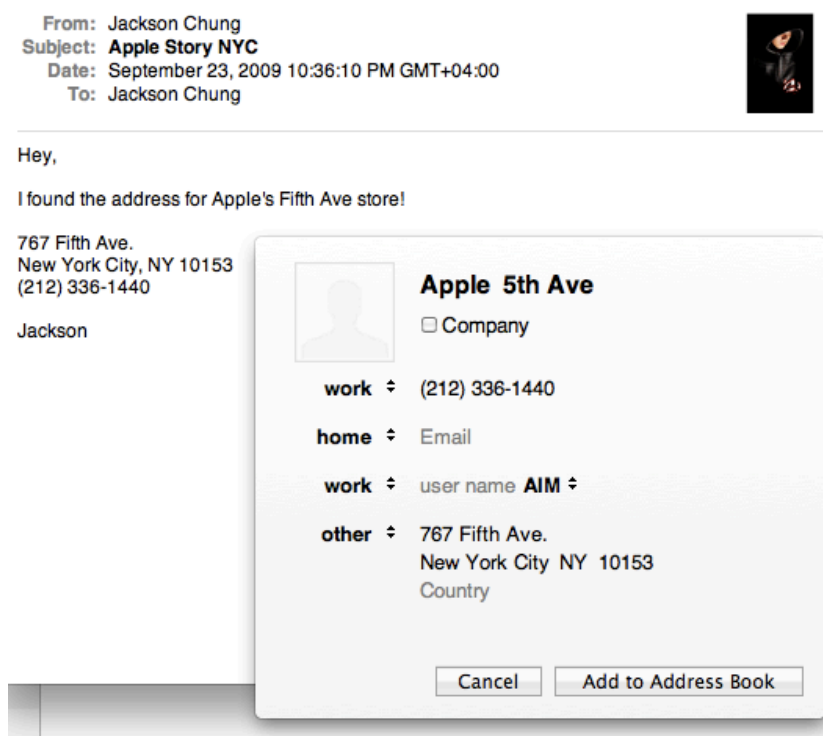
From: Jackson Chung
Subject: Apple Story NYC
Date: September 23, 2009 10:36:10 PM GMT+04:00
To: Jackson Chung

Hey,

I found the address for Apple's Fifth Ave store!

767 Fifth Ave.
New York City, NY 10153
(212) 336-1440

Jackson

Apple 5th Ave
Company

work (212) 336-1440

home Email

work user name AIM

other 767 Fifth Ave.
New York City NY 10153
Country

Cancel | Add to Address Book